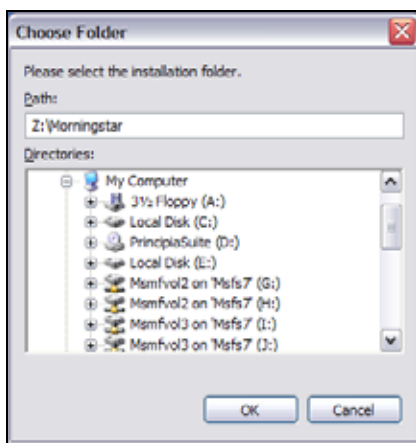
Choose Folder

Please select the installation folder.

Path:

Z:\Morningstar

Directories:

My Computer
3½ Floppy (A:)
Local Disk (C:)
PrincipiaSuite (D:)
Local Disk (E:)
Msmfvol2 on 'Msfs7' (G:)
Msmfvol2 on 'Msfs7' (H:)
Msmfvol3 on 'Msfs7' (I:)
Msmfvol3 on 'Msfs7' (J:)

OK
Cancel